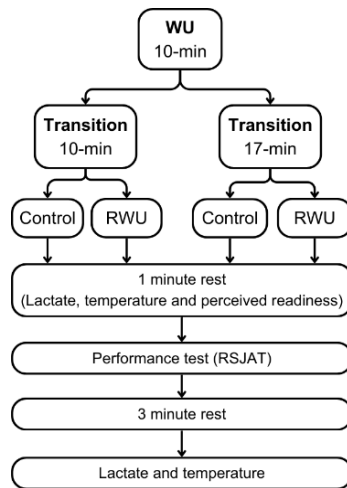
WU
10-min

Transition
10-min

Transition
17-min

Control

RWU

Control

RWU

1 minute rest
(Lactate, temperature and perceived readiness)

Performance test (RSJAT)

3 minute rest

Lactate and temperature